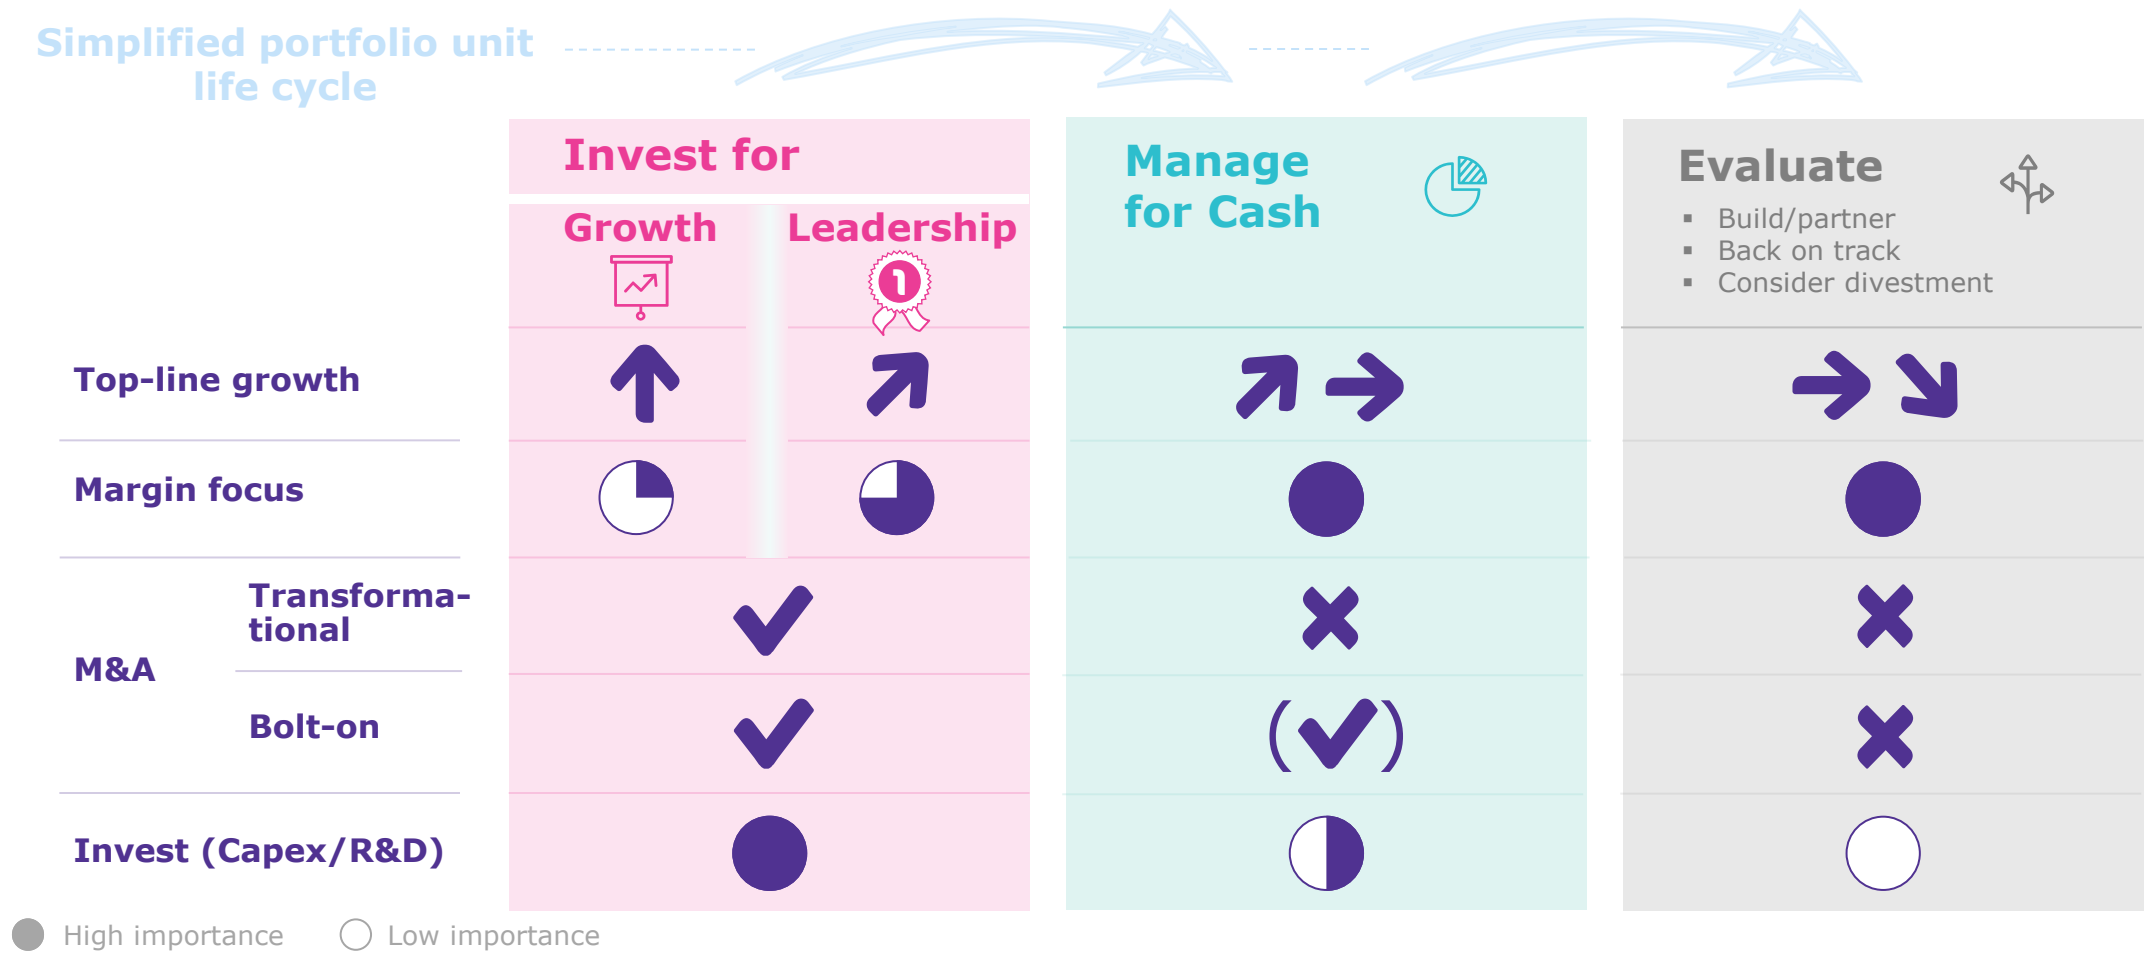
Simplified portfolio unit life cycle

Invest for

Growth

Leadership

Manage for Cash

Evaluate

- Build/partner
- Back on track
- Consider divestment

Top-line growth

Margin focus

M&A

Transformational

Bolt-on

Invest (Capex/R&D)

( ✓ )

High importance

Low importance